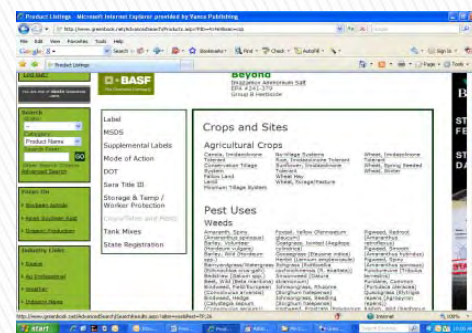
Product Listings - Microsoft Internet Explorer provided by Vance Publishing

http://www.greenbook.net/AdvancedSearch/Products.aspx?PID=

File Edit View Favorites Tools Help

Google

Search

Bookmarks

Check

AutoFill

Sign In

Product Listings

Page

Tools

Log out

BASF

Beyond

Imazamox ammonium salt

EPA #241-379

Group B Herbicide

Search

Category

Product Name

GO

Advanced Search

Label

MSDS

Supplemental Labels

Mode of Action

DOT

Sara Title III

Storage & Temp / Worker Protection

Crops/Sites and Pests

Tank Mixes

State Registration

Crops and Sites

Agricultural Crops

Canola, Imidazolinone Tolerant

Clearfield Canola

Conservation Tillage System

Fallow Land

Lentil

Minimum Tillage System

No-tillage Systems

Rice, Imidazolinone Tolerant

Sunflower, Imidazolinone Tolerant

Wheat

Wheat, Forage/Pasture

Wheat, Imidazolinone Tolerant

Wheat, Spring Seeded

Wheat, Winter

Pest Uses

Weeds

Amaranth, Spiny (Amaranthus spinosus)

Barley, Volunteer (Hordeum vulgare)

Barley, Wild (Hordeum spp.)

Barnyardgrass/Watergrass (Echinochloa crus-galli)

Bedstraw (Galium spp.)

Beet, Wild (Beta maritima)

Bindweed, Field (Convolvulus arvensis)

Bindweed, Hedge (Calystegia sepium)

Foxtail, Yellow (Pennisetum glaucum)

Goosegrass, Indian (Eleusine indica)

Goosegrass (Eleusine indica)

Henbit (Lamium amplexicaule)

Horseweed/Marestail (Conyza canadensis)

Jimsonweed (Datura stramonium)

Johnsongrass (Sorghum halepense)

Johnsongrass, Seedling (Sorghum halepense)

Pigweed, Redroot (Amaranthus retroflexus)

Pigweed, Spiny (Amaranthus spinosus)

Pigweed, Tumble (Amaranthus albus)

Purslane, Common (Portulaca oleracea)

Quackgrass (Elytrigia repens)

Industry Links

Internet

Start